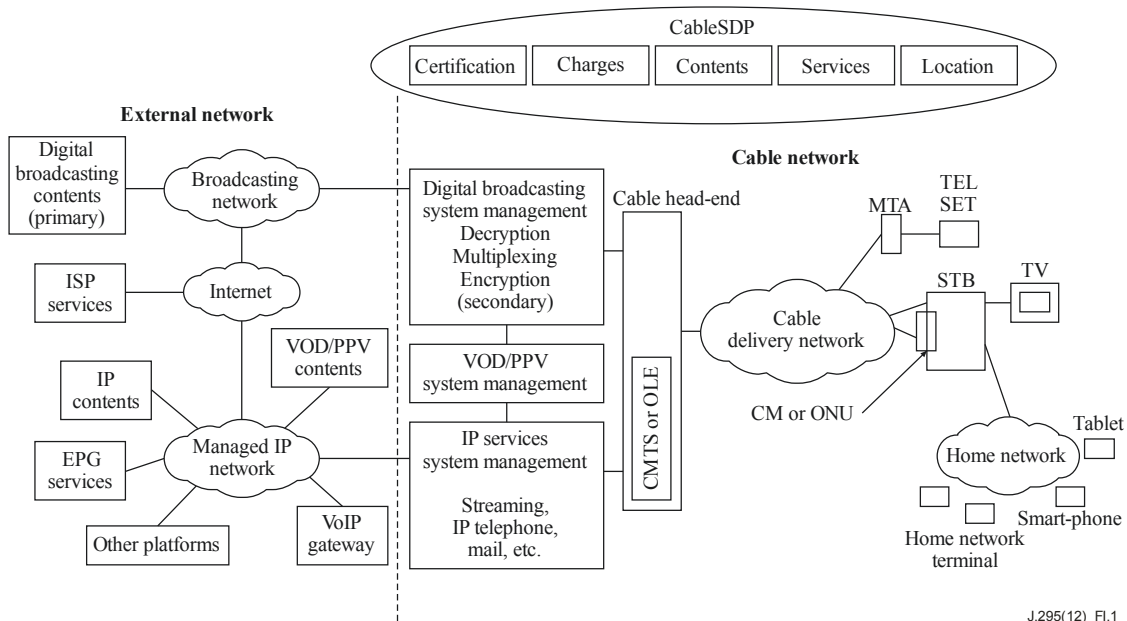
CableSDP

Certification

Charges

Contents

Services

Location

External network

Digital broadcasting contents (primary)

Broadcasting network

ISP services

Internet

IP contents

VOD/PPV contents

EPG services

Managed IP network

Other platforms

VoIP gateway

Cable network

Digital broadcasting system management Decryption Multiplexing Encryption (secondary)

VOD/PPV system management

IP services system management

Streaming, IP telephone, mail, etc.

Cable head-end

CMTS or OLE

Cable delivery network

MTA

TEL SET

STB

TV

CM or ONU

Home network

Tablet

Smart-phone

Home network terminal

J.295(12)_FI.1